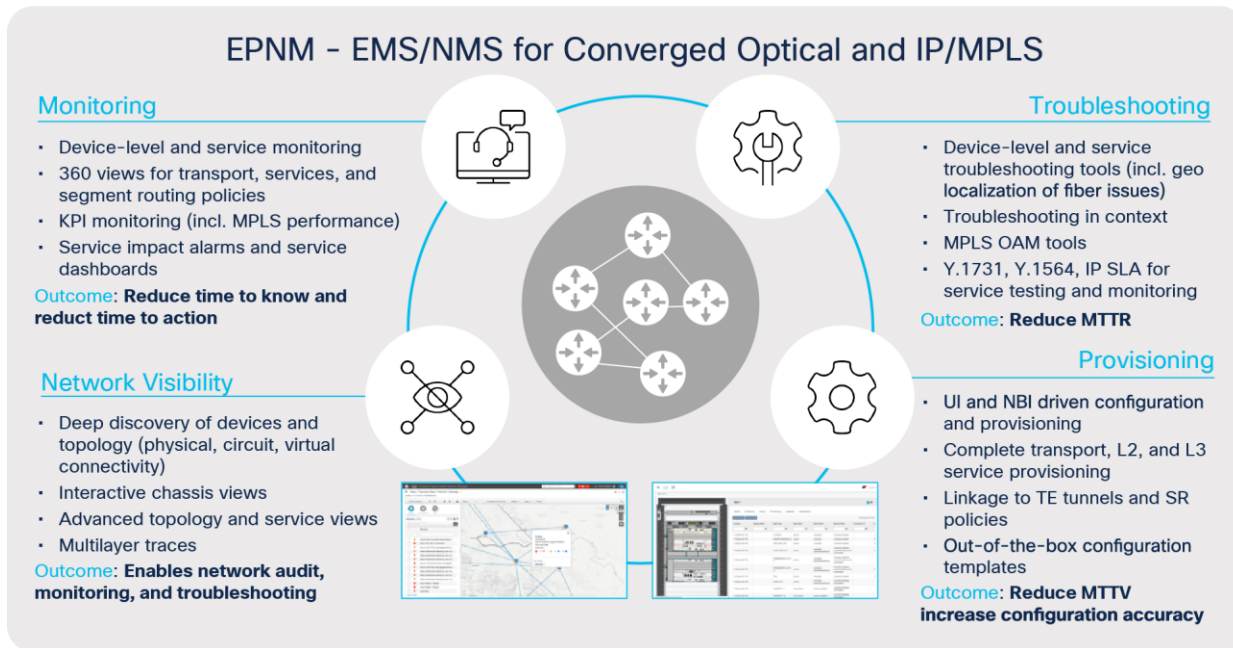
EPNM - EMS/NMS for Converged Optical and IP/MPLS

Monitoring

- Device-level and service monitoring
- 360 views for transport, services, and segment routing policies
- KPI monitoring (incl. MPLS performance)
- Service impact alarms and service dashboards

Outcome: Reduce time to know and reduct time to action

Network Visibility

- Deep discovery of devices and topology (physical, circuit, virtual connectivity)
- Interactive chassis views
- Advanced topology and service views
- Multilayer traces

Outcome: Enables network audit, monitoring, and troubleshooting

Troubleshooting

- Device-level and service troubleshooting tools (incl. geo localization of fiber issues)
- Troubleshooting in context
- MPLS OAM tools
- Y.1731, Y.1564, IP SLA for service testing and monitoring

Outcome: Reduce MTTR

Provisioning

- UI and NBI driven configuration and provisioning
- Complete transport, L2, and L3 service provisioning
- Linkage to TE tunnels and SR policies
- Out-of-the-box configuration templates

Outcome: Reduce MTTV increase configuration accuracy